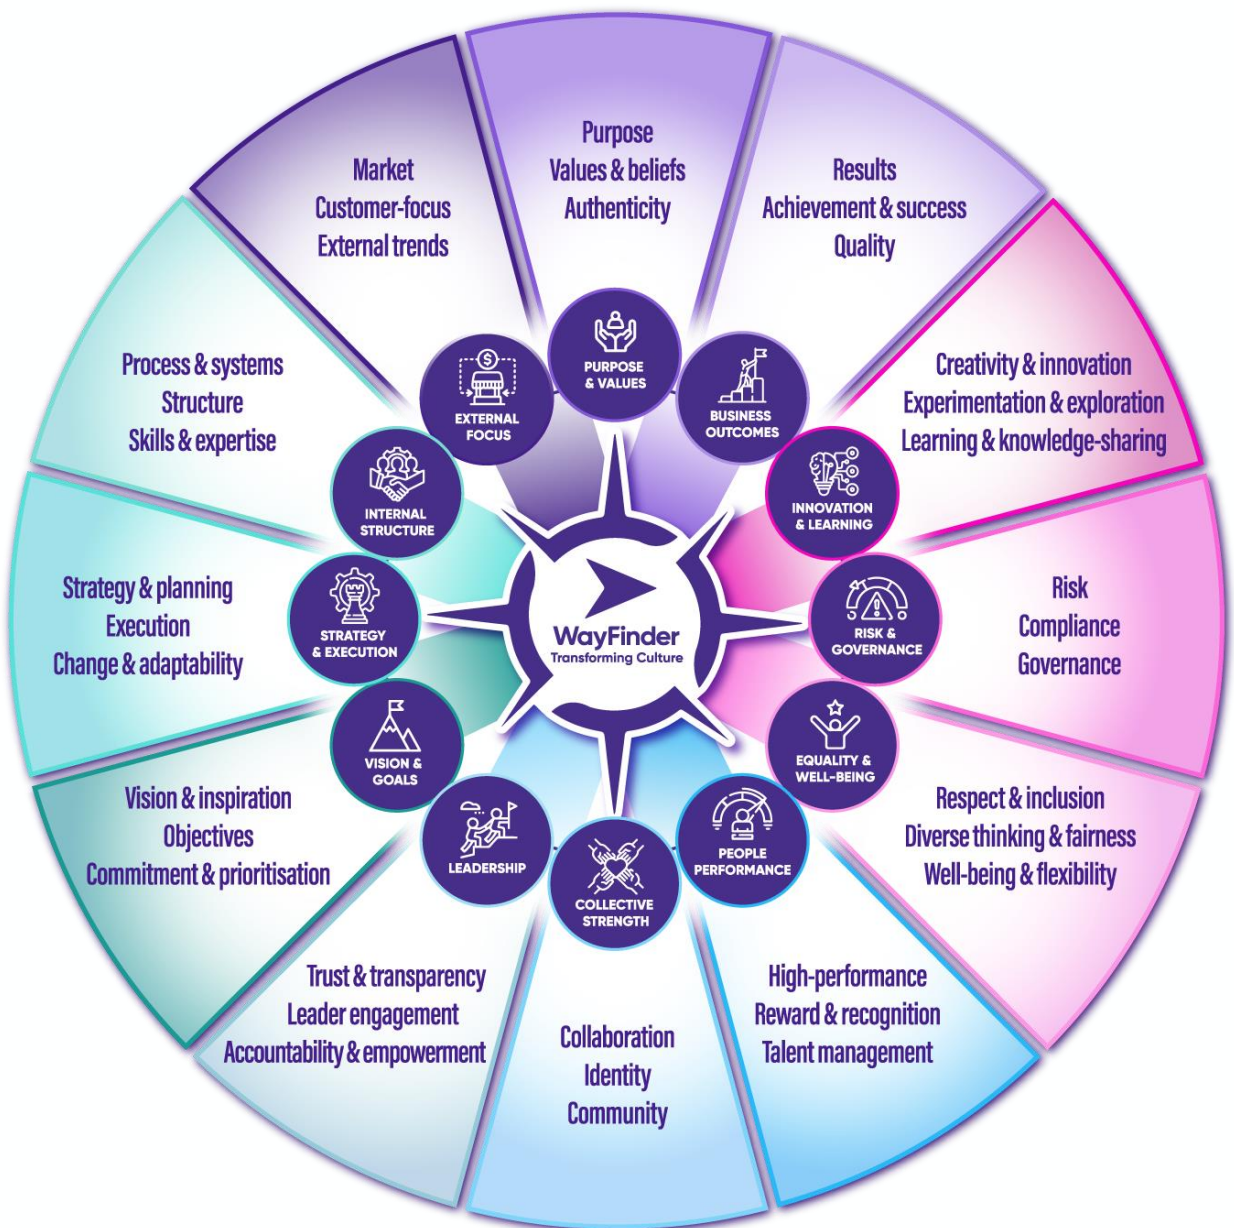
Purpose
Values & beliefs
Authenticity

Results
Achievement & success
Quality

Creativity & innovation
Experimentation & exploration
Learning & knowledge-sharing

Risk
Compliance
Governance

Respect & inclusion
Diverse thinking & fairness
Well-being & flexibility

High-performance
Reward & recognition
Talent management

Collaboration
Identity
Community

Trust & transparency
Leader engagement
Accountability & empowerment

Vision & inspiration
Objectives
Commitment & prioritisation

Strategy & planning
Execution
Change & adaptability

Process & systems
Structure
Skills & expertise

Market
Customer-focus
External trends

PURPOSE & VALUES

BUSINESS OUTCOMES

INNOVATION & LEARNING

RISK & GOVERNANCE

EQUALITY & WELL-BEING

PEOPLE PERFORMANCE

COLLECTIVE STRENGTH

LEADERSHIP

VISION & GOALS

STRATEGY & EXECUTION

INTERNAL STRUCTURE

EXTERNAL FOCUS

WayFinder
Transforming Culture